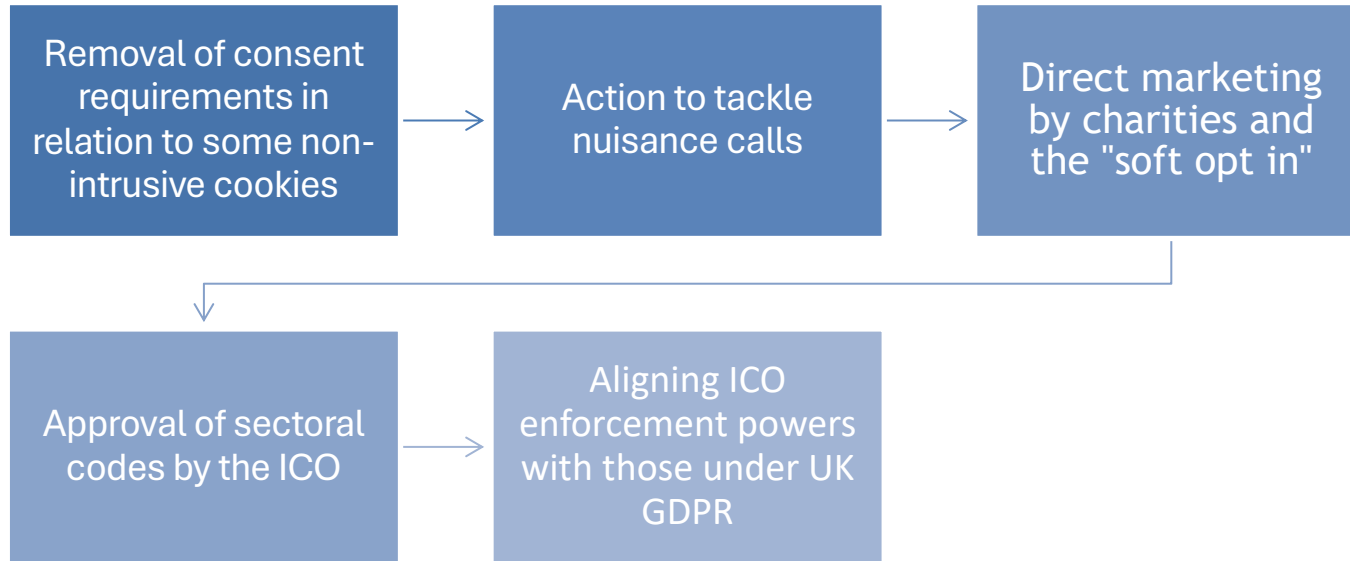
Removal of consent requirements in relation to some non-intrusive cookies

Action to tackle nuisance calls

Direct marketing by charities and the "soft opt in"

Approval of sectoral codes by the ICO

Aligning ICO enforcement powers with those under UK GDPR